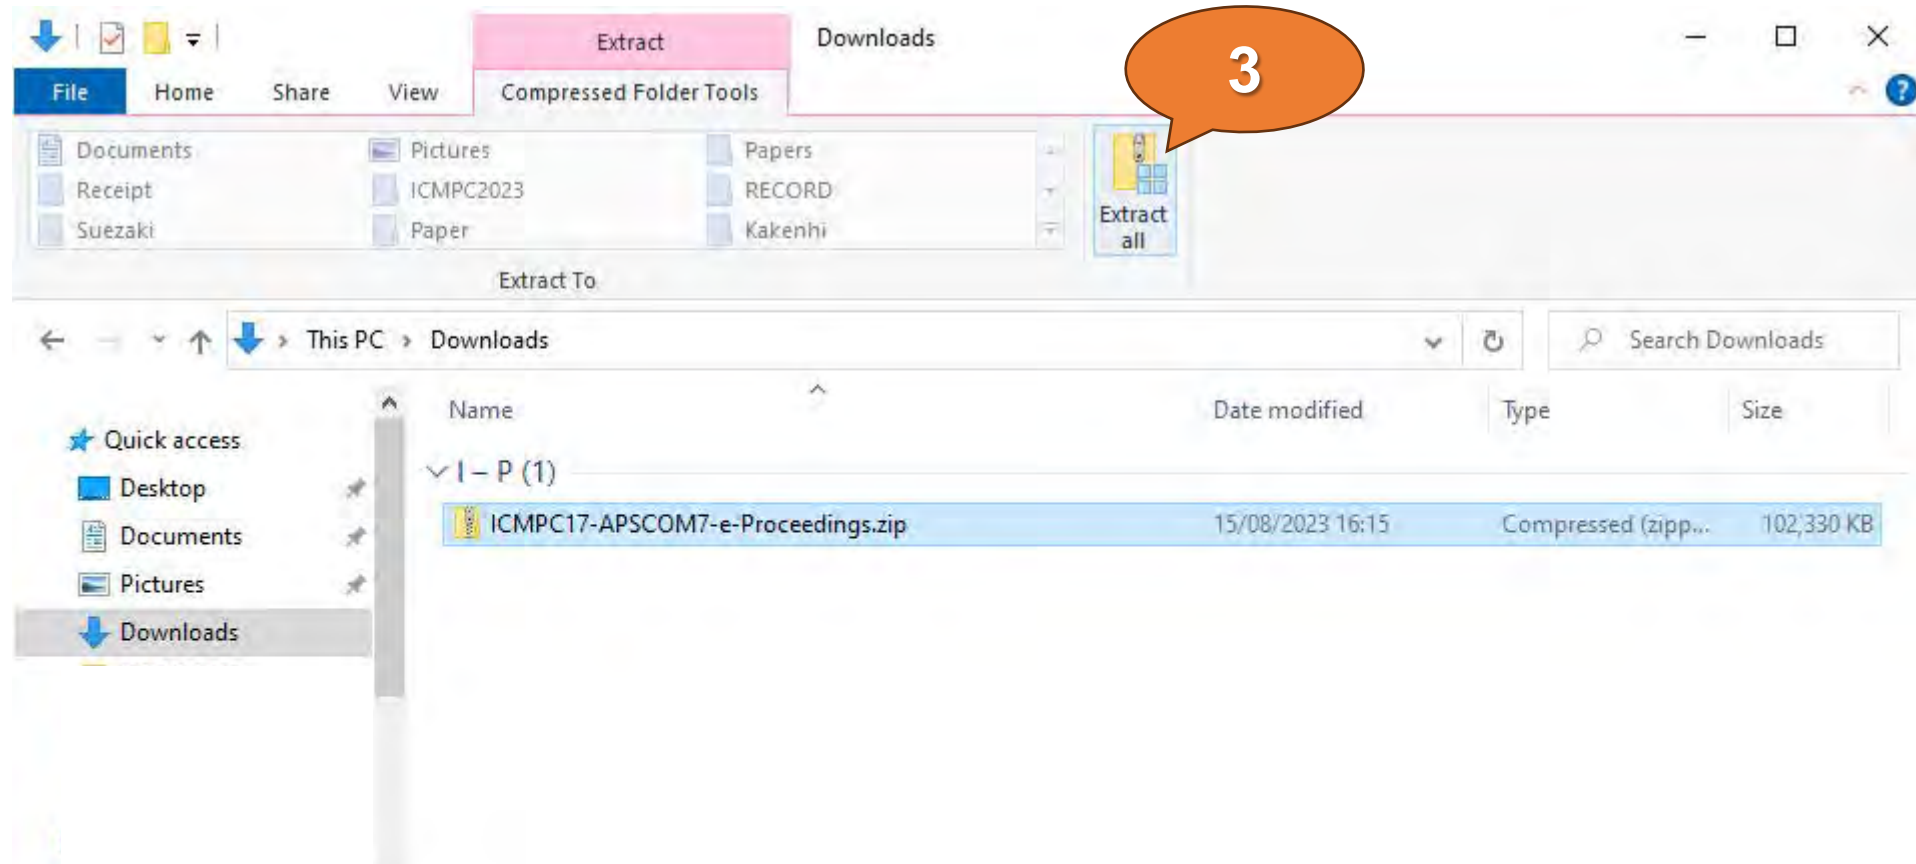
Extract
Downloads
3
File
Home
Share
View
Compressed Folder Tools
Documents
Pictures
Papers
Receipt
ICMPC2023
RECORD
Suezaki
Paper
Kakenhi
Extract all
Extract To
This PC › Downloads
Search Downloads
Quick access
Desktop
Documents
Pictures
Downloads

| Name | Date modified | Type | Size |
|---|---|---|---|
| I – P (1) | | | |
| ICMPC17-APSCOM7-e-Proceedings.zip | 15/08/2023 16:15 | Compressed (zipp... | 102,330 KB |